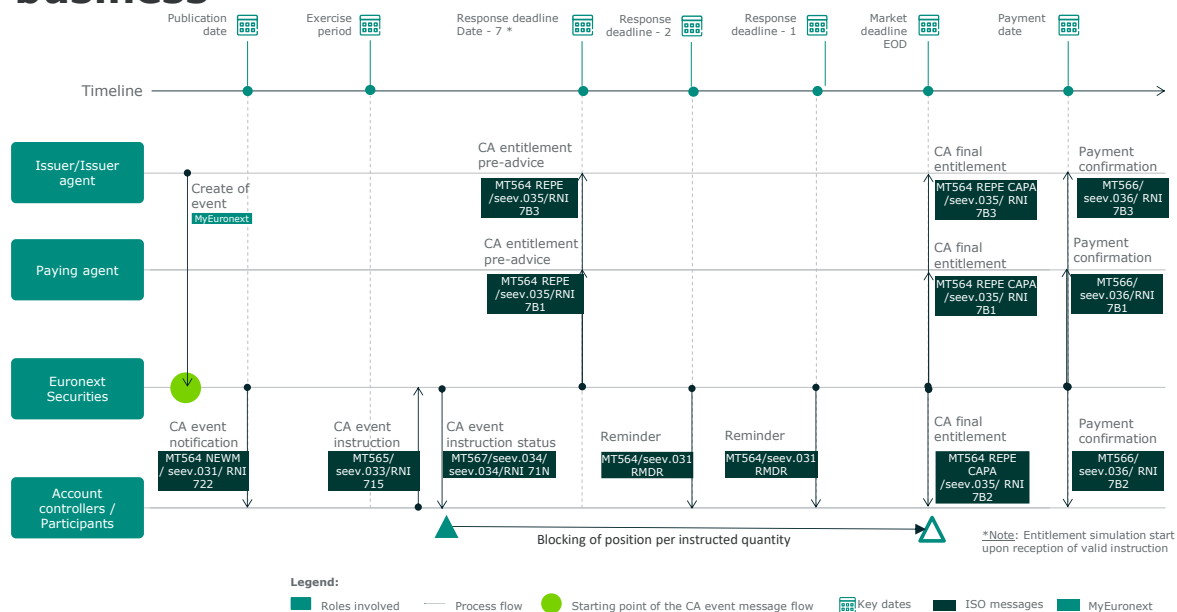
Publication date

Exercise period

Response deadline Date - 7 *

Response deadline - 2

Response deadline - 1

Market deadline EOD

Payment date

Timeline

Issuer/Issuer agent

Paying agent

Euronext Securities

Account controllers / Participants

Create of event

MyEuronext

CA entitlement pre-advice

MT564 REPE /seev.035/RNI 7B3

CA entitlement pre-advice

MT564 REPE /seev.035/RNI 7B1

CA final entitlement

MT564 REPE CAPA /seev.035/ RNI 7B3

CA final entitlement

MT564 REPE CAPA /seev.035/ RNI 7B1

Payment confirmation

MT566/ seev.036/ RNI 7B3

Payment confirmation

MT566/ seev.036/ RNI 7B1

CA event notification

MT564 NEWM / seev.031/ RNI 722

CA event instruction

MT565/ seev.033/RNI 715

CA event instruction status

MT567/seev.034/ seev.034/RNI 71N

Reminder

MT564/seev.031 RMDR

Reminder

MT564/seev.031 RMDR

CA final entitlement

MT564 REPE CAPA /seev.035/ RNI 7B2

Payment confirmation

MT566/ seev.036/ RNI 7B2

Blocking of position per instructed quantity

*Note: Entitlement simulation start upon reception of valid instruction

Legend:

Roles involved

Process flow

Starting point of the CA event message flow

Key dates

ISO messages

MyEuronext